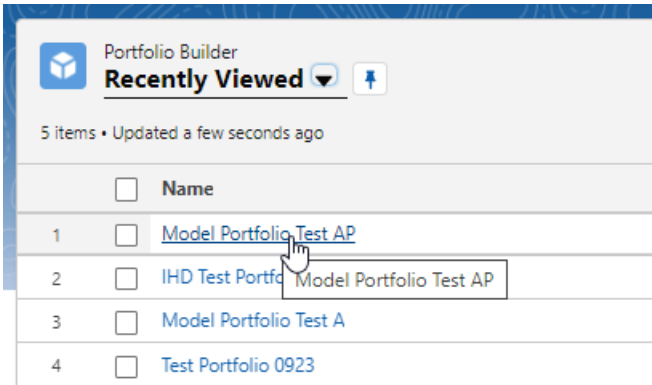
Portfolio Builder
Recently Viewed

5 items • Updated a few seconds ago

| | | Name |
|---|---|---|
| 1 | | Model Portfolio Test AP |
| 2 | | IHD Test Portfo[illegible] |
| 3 | | Model Portfolio Test A |
| 4 | | Test Portfolio 0923 |

Model Portfolio Test AP